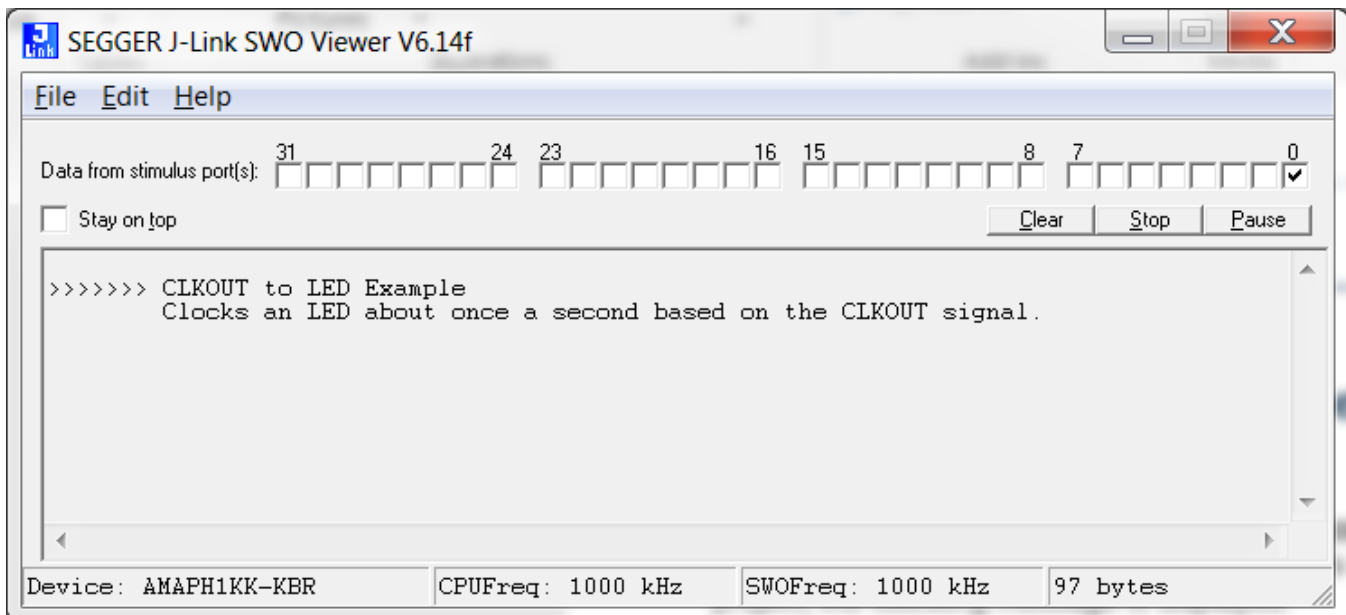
J Link SEGGER J-Link SWO Viewer V6.14f

File Edit Help

Data from stimulus port(s): 31 24 23 16 15 8 7 0

Stay on top

Clear Stop Pause

>>>>>>> CLKOUT to LED Example
Clocks an LED about once a second based on the CLKOUT signal.

Device: AMAPH1KK-KBR | CPUFreq: 1000 kHz | SWOFreq: 1000 kHz | 97 bytes